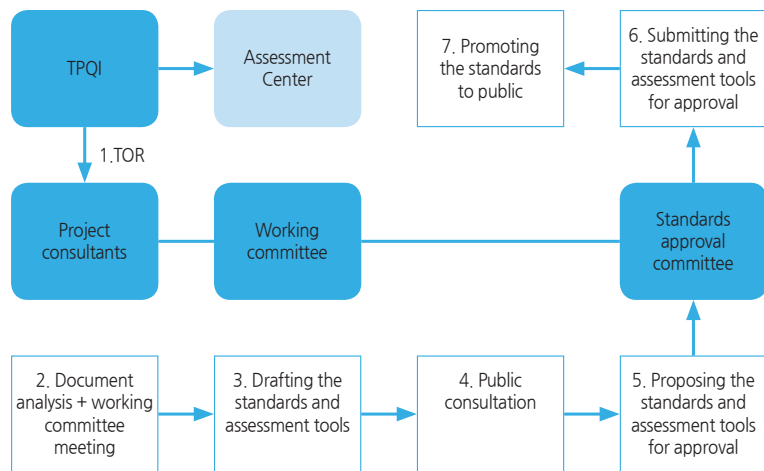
TPQI

Assessment Center

7. Promoting the standards to public

6. Submitting the standards and assessment tools for approval

1.TOR

Project consultants

Working committee

Standards approval committee

2. Document analysis + working committee meeting

3. Drafting the standards and assessment tools

4. Public consultation

5. Proposing the standards and assessment tools for approval